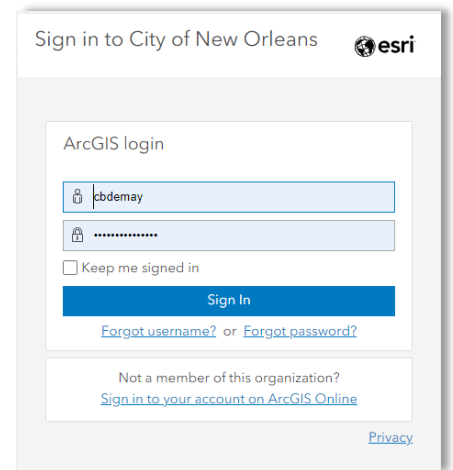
Sign in to City of New Orleans

esri

ArcGIS login

cbdemay

•••••••••••••••

Keep me signed in

Sign In

Forgot username? or Forgot password?

Not a member of this organization?
Sign in to your account on ArcGIS Online

Privacy